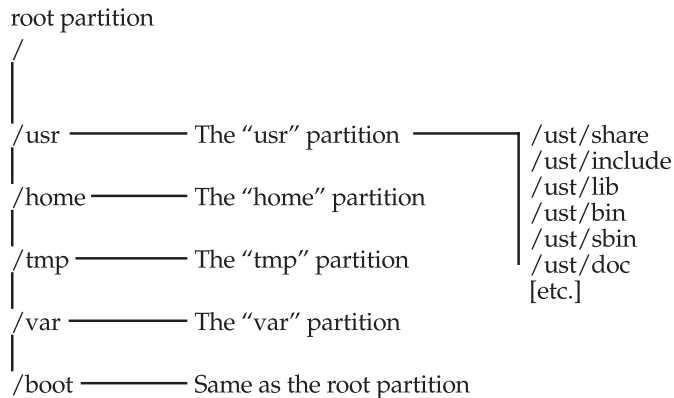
root partition
/

/usr The "usr" partition /ust/share
/ust/include
/ust/lib
/ust/bin
/ust/sbin
/ust/doc
[etc.]

/home The "home" partition

/tmp The "tmp" partition

/var The "var" partition

/boot Same as the root partition